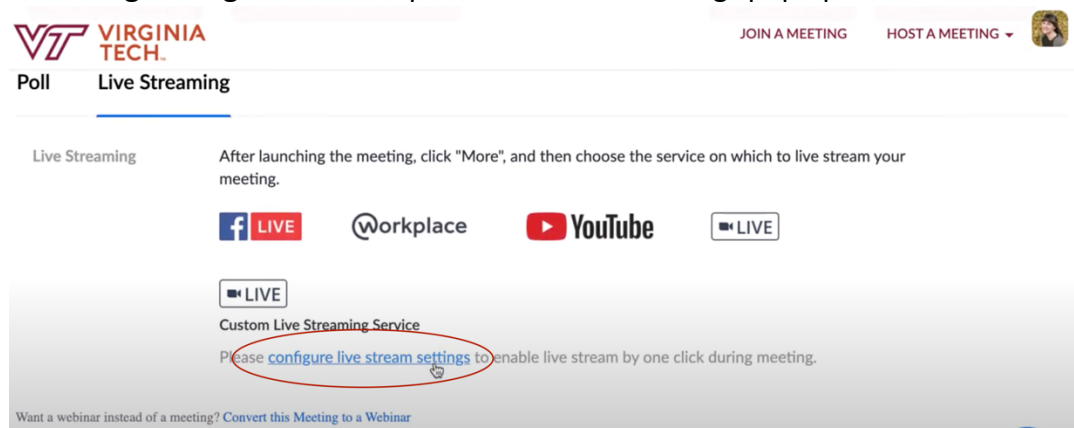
VIRGINIA TECH.

JOIN A MEETING

HOST A MEETING

Poll

Live Streaming

Live Streaming

After launching the meeting, click "More", and then choose the service on which to live stream your meeting.

LIVE

Workplace

YouTube

LIVE

LIVE

Custom Live Streaming Service

Please configure live stream settings to enable live stream by one click during meeting.

Want a webinar instead of a meeting? Convert this Meeting to a Webinar